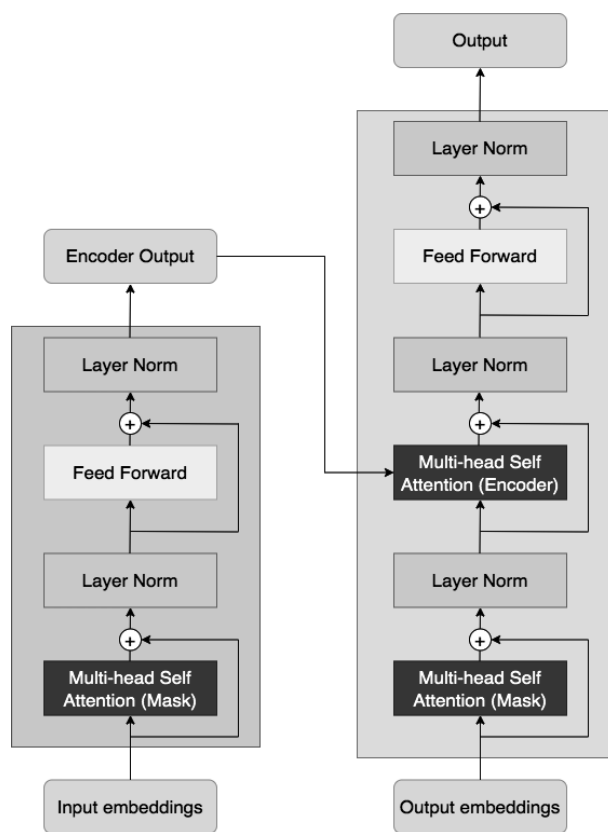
Output

Layer Norm

+

Feed Forward

Encoder Output

Layer Norm

Layer Norm

+

+

Feed Forward

Multi-head Self Attention (Encoder)

Layer Norm

Layer Norm

+

+

Multi-head Self Attention (Mask)

Multi-head Self Attention (Mask)

Input embeddings

Output embeddings